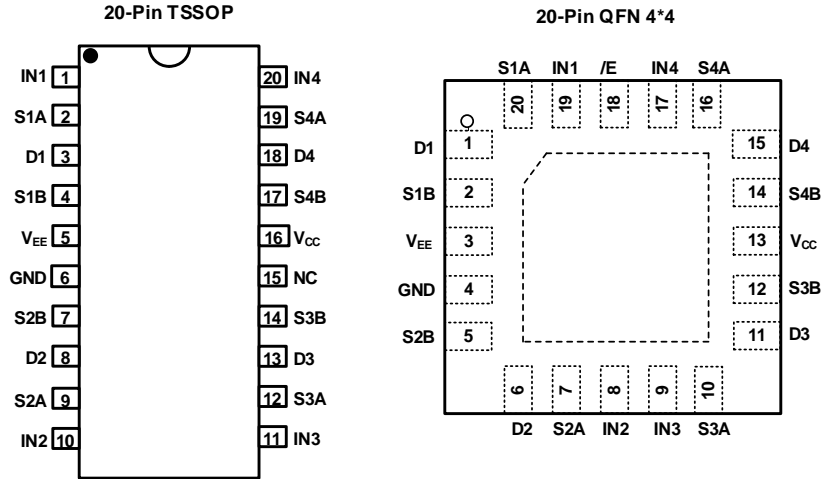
20-Pin TSSOP

IN1 1
S1A 2
D1 3
S1B 4
$V_{EE}$ 5
GND 6
S2B 7
D2 8
S2A 9
IN2 10

20 IN4
19 S4A
18 D4
17 S4B
16 $V_{CC}$
15 NC
14 S3B
13 D3
12 S3A
11 IN3

20-Pin QFN 4*4

S1A IN1 /E IN4 S4A
20 19 18 17 16

D1 1
S1B 2
$V_{EE}$ 3
GND 4
S2B 5

15 D4
14 S4B
13 $V_{CC}$
12 S3B
11 D3

6 7 8 9 10
D2 S2A IN2 IN3 S3A